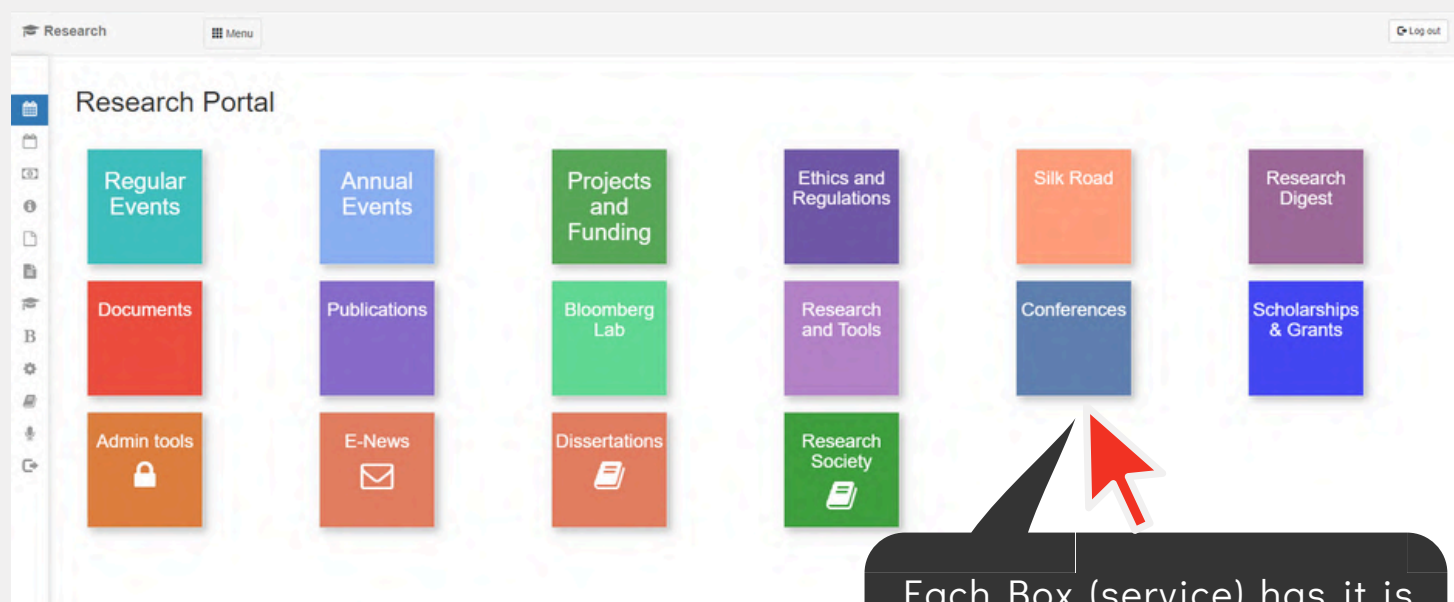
Research
Menu
Log out

Research Portal

Regular Events
Annual Events
Projects and Funding
Ethics and Regulations
Silk Road
Research Digest

Documents
Publications
Bloomberg Lab
Research and Tools
Conferences
Scholarships & Grants

Admin tools
E-News
Dissertations
Research Society

Each Box (service) has it is